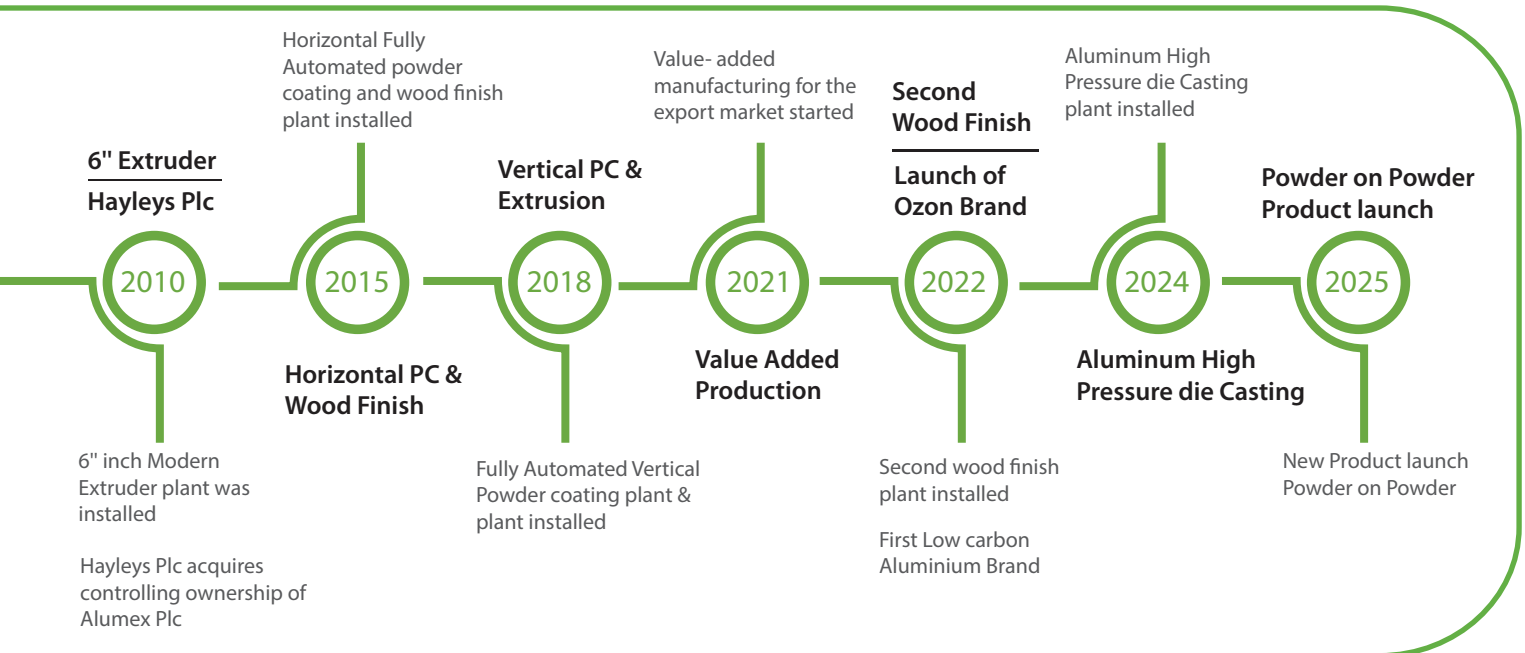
6" Extruder

Hayleys Plc

2010

6" inch Modern Extruder plant was installed

Hayleys Plc acquires controlling ownership of Alumex Plc

Horizontal Fully Automated powder coating and wood finish plant installed

2015

Horizontal PC & Wood Finish

Vertical PC & Extrusion

2018

Fully Automated Vertical Powder coating plant & plant installed

Value- added manufacturing for the export market started

2021

Value Added Production

Second Wood Finish

Launch of Ozon Brand

2022

Second wood finish plant installed

First Low carbon Aluminium Brand

Aluminum High Pressure die Casting plant installed

2024

Aluminum High Pressure die Casting

Powder on Powder Product launch

2025

New Product launch Powder on Powder